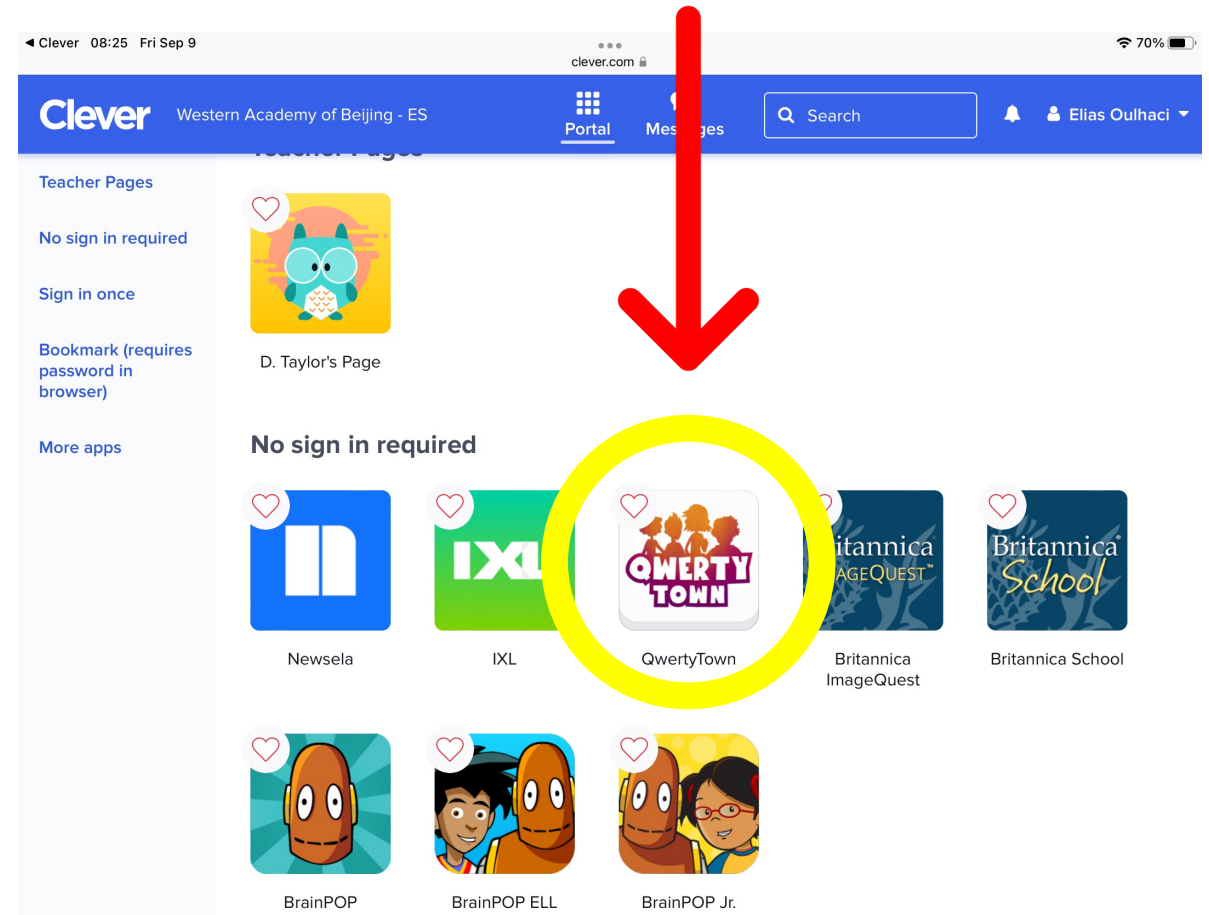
◀ Clever 08:25 Fri Sep 9
clever.com
70%

Clever Western Academy of Beijing - ES
Portal
Mes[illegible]ges
Search
Elias Oulhaci

Teacher Pages
No sign in required
Sign in once
Bookmark (requires password in browser)
More apps

Teacher Pages

D. Taylor's Page

No sign in required

IXL
Newsela

IXL

QWERTY TOWN
QwertyTown

Britannica IMAGEQUEST
Britannica ImageQuest

Britannica School
Britannica School

BrainPOP

BrainPOP ELL

BrainPOP Jr.